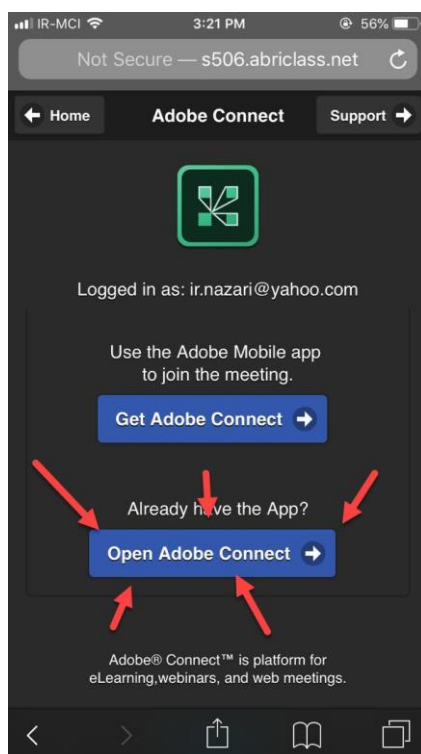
IR-MCI 3:21 PM 56%

Not Secure — s506.abriclass.net

Home

Adobe Connect

Support

Logged in as: ir.nazari@yahoo.com

Use the Adobe Mobile app to join the meeting.

Get Adobe Connect

Already have the App?

Open Adobe Connect

Adobe® Connect™ is platform for eLearning,webinars, and web meetings.